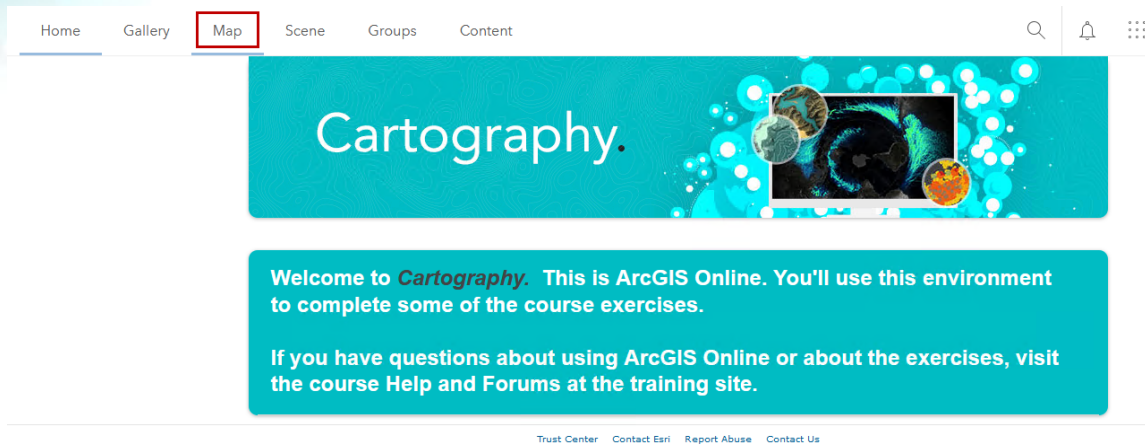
Home Gallery Map Scene Groups Content

Cartography.

Welcome to Cartography. This is ArcGIS Online. You'll use this environment to complete some of the course exercises.

If you have questions about using ArcGIS Online or about the exercises, visit the course Help and Forums at the training site.

Trust Center Contact Esri Report Abuse Contact Us